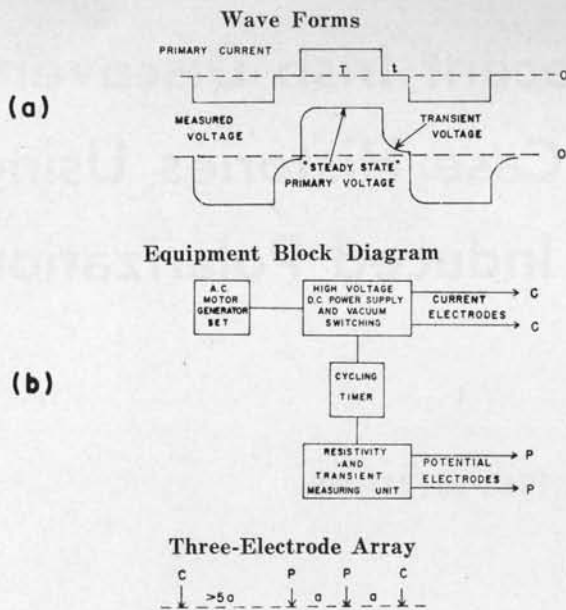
Wave Forms

PRIMARY CURRENT

T

t

O

(a)

MEASURED VOLTAGE

TRANSIENT VOLTAGE

O

"STEADY STATE" PRIMARY VOLTAGE

Equipment Block Diagram

A.C. MOTOR GENERATOR SET

HIGH VOLTAGE D.C. POWER SUPPLY AND VACUUM SWITCHING

CURRENT ELECTRODES

C

C

(b)

CYCLING TIMER

RESISTIVITY AND TRANSIENT MEASURING UNIT

POTENTIAL ELECTRODES

P

P

Three-Electrode Array

C

>5a

P

a

P

a

C